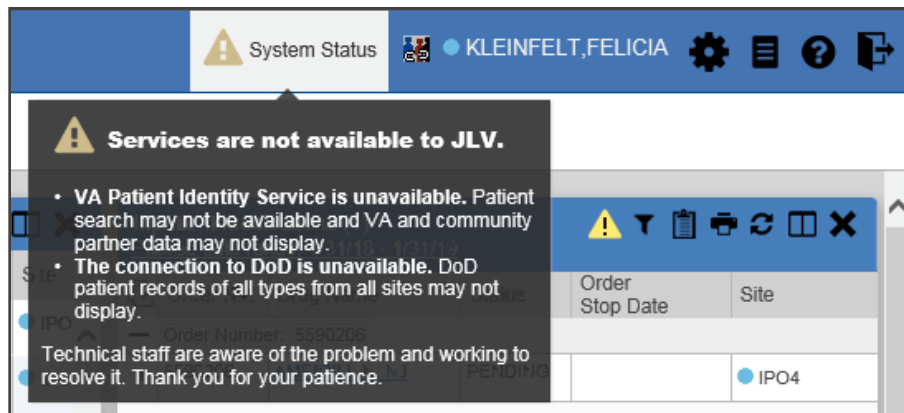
System Status KLEINFELT,FELICIA

Services are not available to JLV.

• VA Patient Identity Service is unavailable. Patient search may not be available and VA and community partner data may not display.
• The connection to DoD is unavailable. DoD patient records of all types from all sites may not display.

Technical staff are aware of the problem and working to resolve it. Thank you for your patience.

Site
IPO
Order Stop Date
Site
PENDING
IPO4